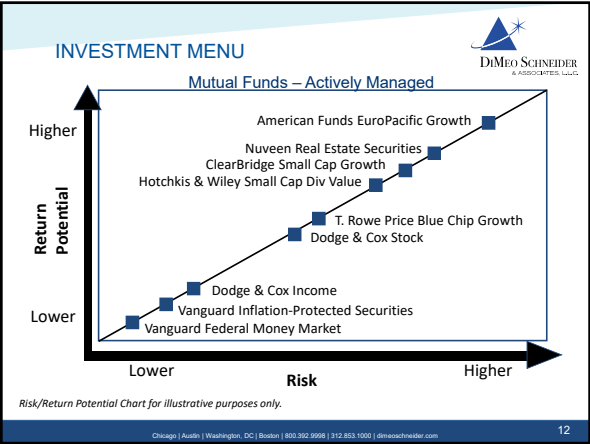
INVESTMENT MENU

DiMeo Schneider & Associates, L.L.C.

Mutual Funds – Actively Managed

Higher

Return Potential

Lower

American Funds EuroPacific Growth
Nuveen Real Estate Securities
ClearBridge Small Cap Growth
Hotchkis & Wiley Small Cap Div Value
T. Rowe Price Blue Chip Growth
Dodge & Cox Stock
Dodge & Cox Income
Vanguard Inflation-Protected Securities
Vanguard Federal Money Market

Lower
Risk
Higher

Risk/Return Potential Chart for illustrative purposes only.

Chicago | Austin | Washington, DC | Boston | 800.392.9998 | 312.853.1000 | dimeoschneider.com

12